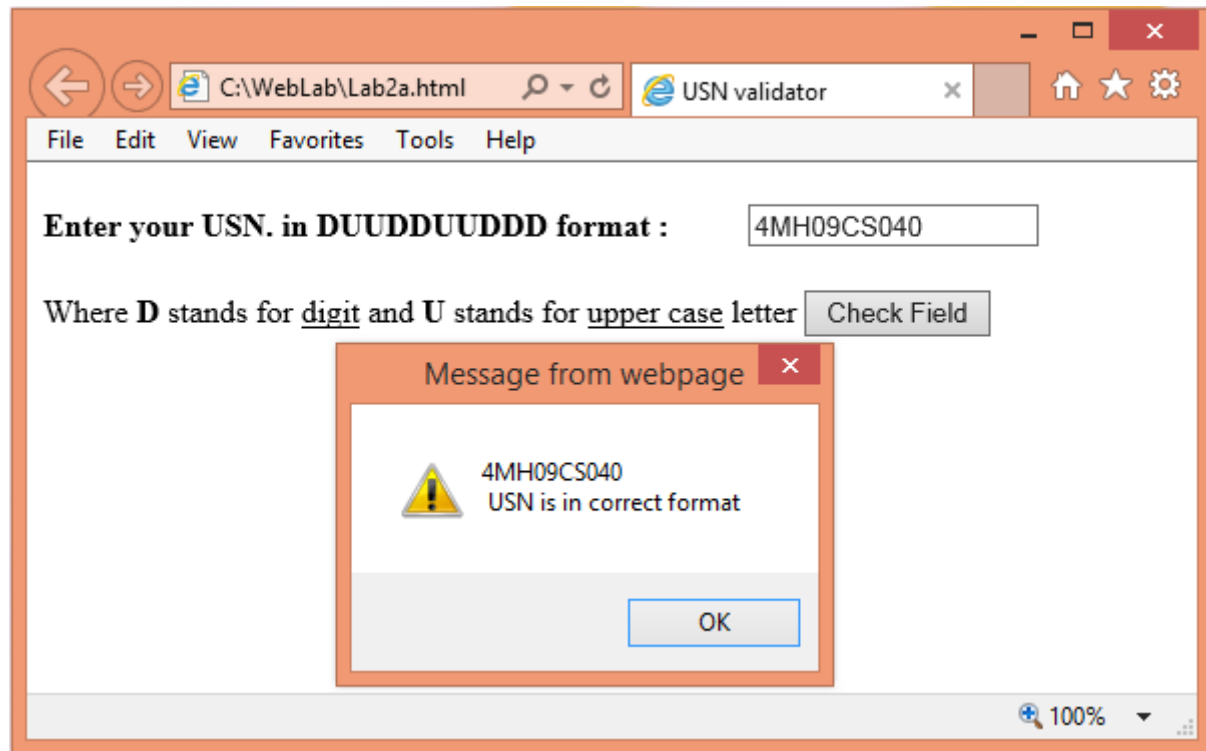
C:\WebLab\Lab2a.html

USN validator

File Edit View Favorites Tools Help

**Enter your USN. in DUUDDUUDDD format :** 4MH09CS040

Where **D** stands for digit and **U** stands for upper case letter Check Field

Message from webpage

4MH09CS040
USN is in correct format

OK

100%